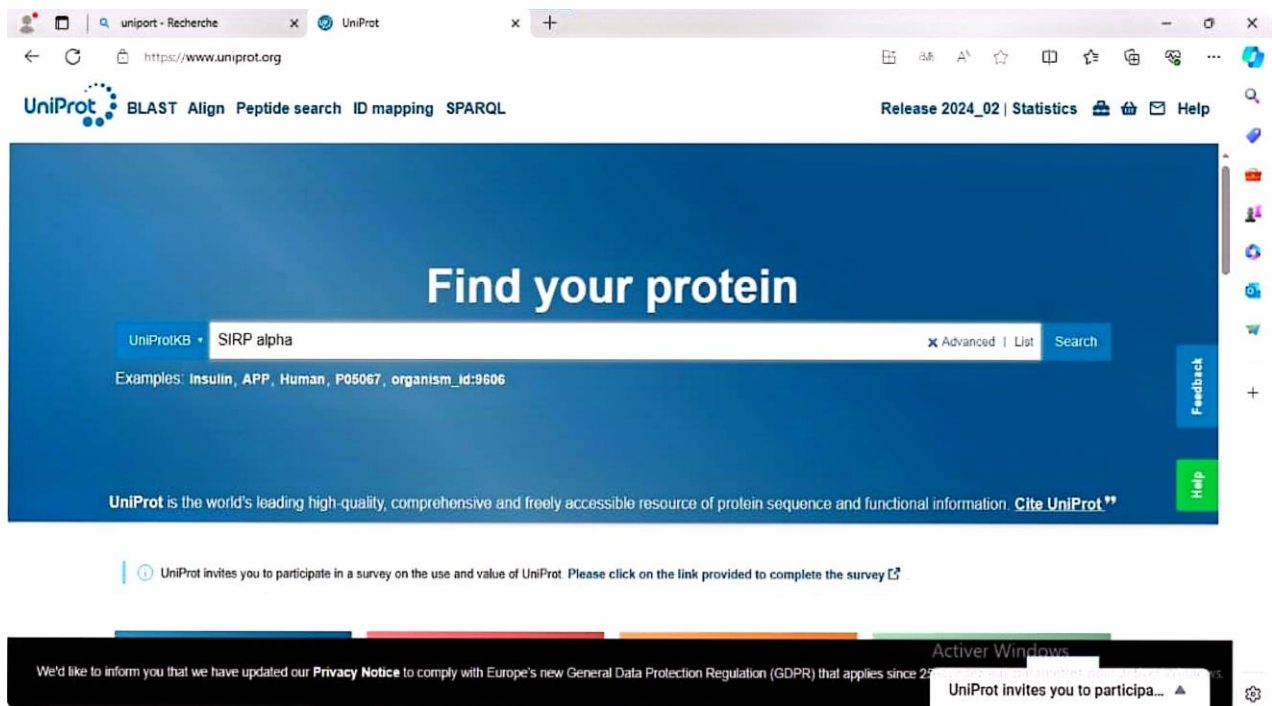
uniport - Recherche
UniProt
https://www.uniprot.org

UniProt BLAST Align Peptide search ID mapping SPARQL

Release 2024_02 | Statistics Help

Find your protein

UniProtKB SIRP alpha Advanced | List Search

Examples: Insulin, APP, Human, P05067, organism_id:9606

Feedback

Help

UniProt is the world's leading high-quality, comprehensive and freely accessible resource of protein sequence and functional information. Cite UniProt

UniProt invites you to participate in a survey on the use and value of UniProt. Please click on the link provided to complete the survey

Activer Windows

We'd like to inform you that we have updated our Privacy Notice to comply with Europe's new General Data Protection Regulation (GDPR) that applies since 25 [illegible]

UniProt invites you to participa...